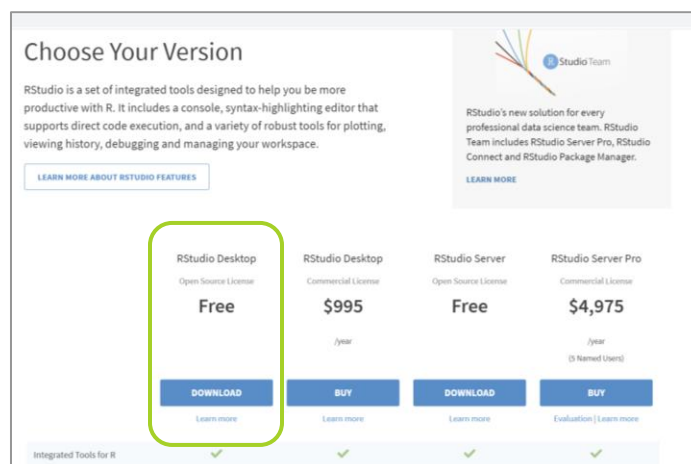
Choose Your Version

RStudio is a set of integrated tools designed to help you be more productive with R. It includes a console, syntax-highlighting editor that supports direct code execution, and a variety of robust tools for plotting, viewing history, debugging and managing your workspace.

LEARN MORE ABOUT RSTUDIO FEATURES

R Studio Team

RStudio's new solution for every professional data science team. RStudio Team includes RStudio Server Pro, RStudio Connect and RStudio Package Manager.

LEARN MORE

| RStudio Desktop | RStudio Desktop | RStudio Server | RStudio Server Pro |
|---|---|---|---|
| Open Source License | Commercial License | Open Source License | Commercial License |
| Free | $995 | Free | $4,975 |
| | /year | | /year |
| | | | (5 Named Users) |
| DOWNLOAD | BUY | DOWNLOAD | BUY |
| Learn more | Learn more | Learn more | Evaluation \| Learn more |

Integrated Tools for R